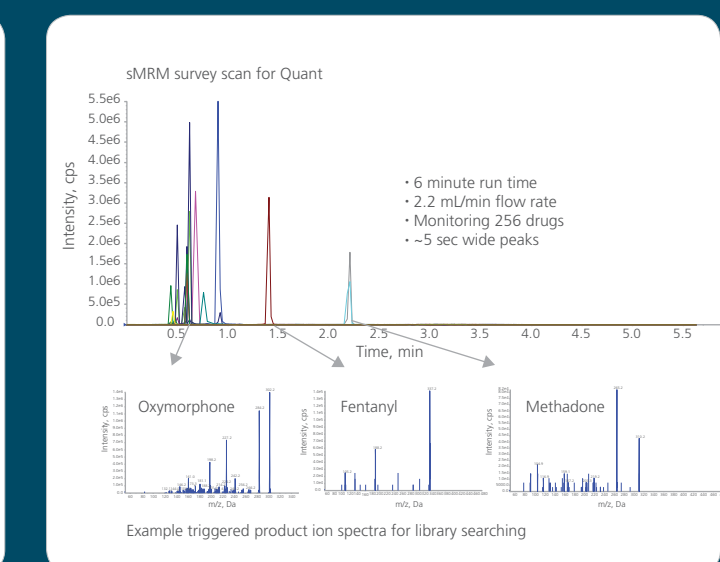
sMRM survey scan for Quant

5.5e6
5.0e6
4.5e6
4.0e6
3.5e6
3.0e6
2.5e6
2.0e6
1.5e6
1.0e6
5.0e5
0.0

Intensity, cps

• 6 minute run time
• 2.2 mL/min flow rate
• Monitoring 256 drugs
• ~5 sec wide peaks

0.5 1.0 1.5 2.0 2.5 3.0 3.5 4.0 4.5 5.0 5.5

Time, min

Oxymorphone

Intensity, cps

m/z, Da

Fentanyl

Intensity, cps

m/z, Da

Methadone

Intensity, cps

m/z, Da

Example triggered product ion spectra for library searching